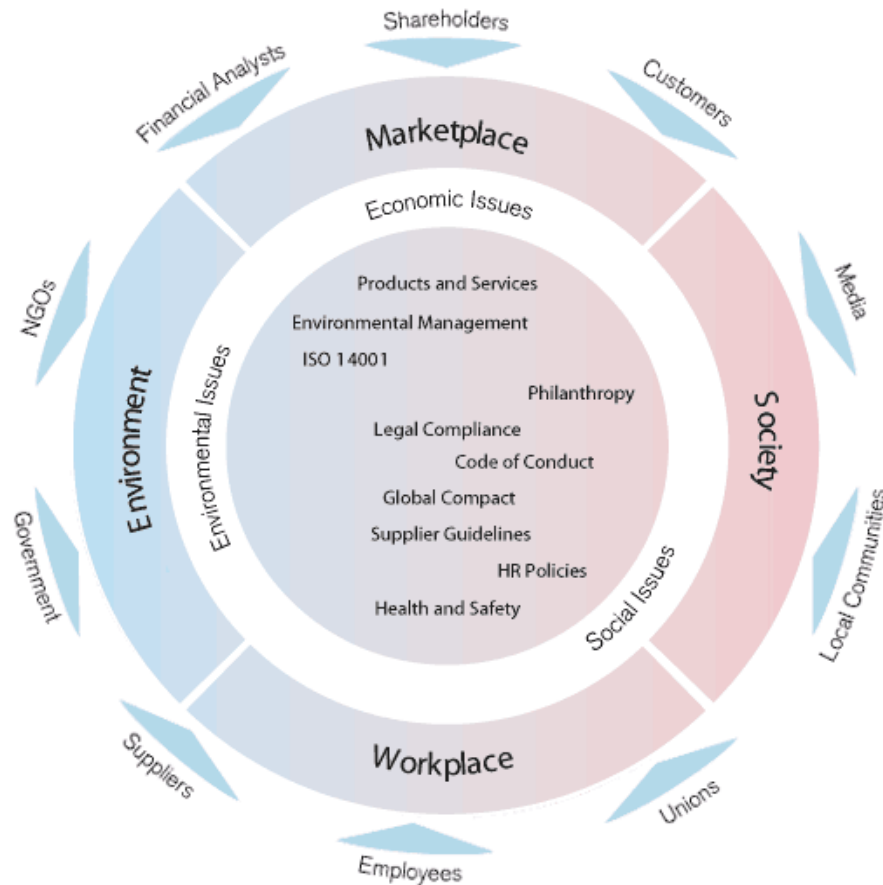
Shareholders

Customers

Media

Local Communities

Unions

Employees

Suppliers

Government

NGOs

Financial Analysts

Marketplace

Society

Workplace

Environment

Economic Issues

Social Issues

Environmental Issues

Products and Services

Environmental Management

ISO 14001

Philanthropy

Legal Compliance

Code of Conduct

Global Compact

Supplier Guidelines

HR Policies

Health and Safety